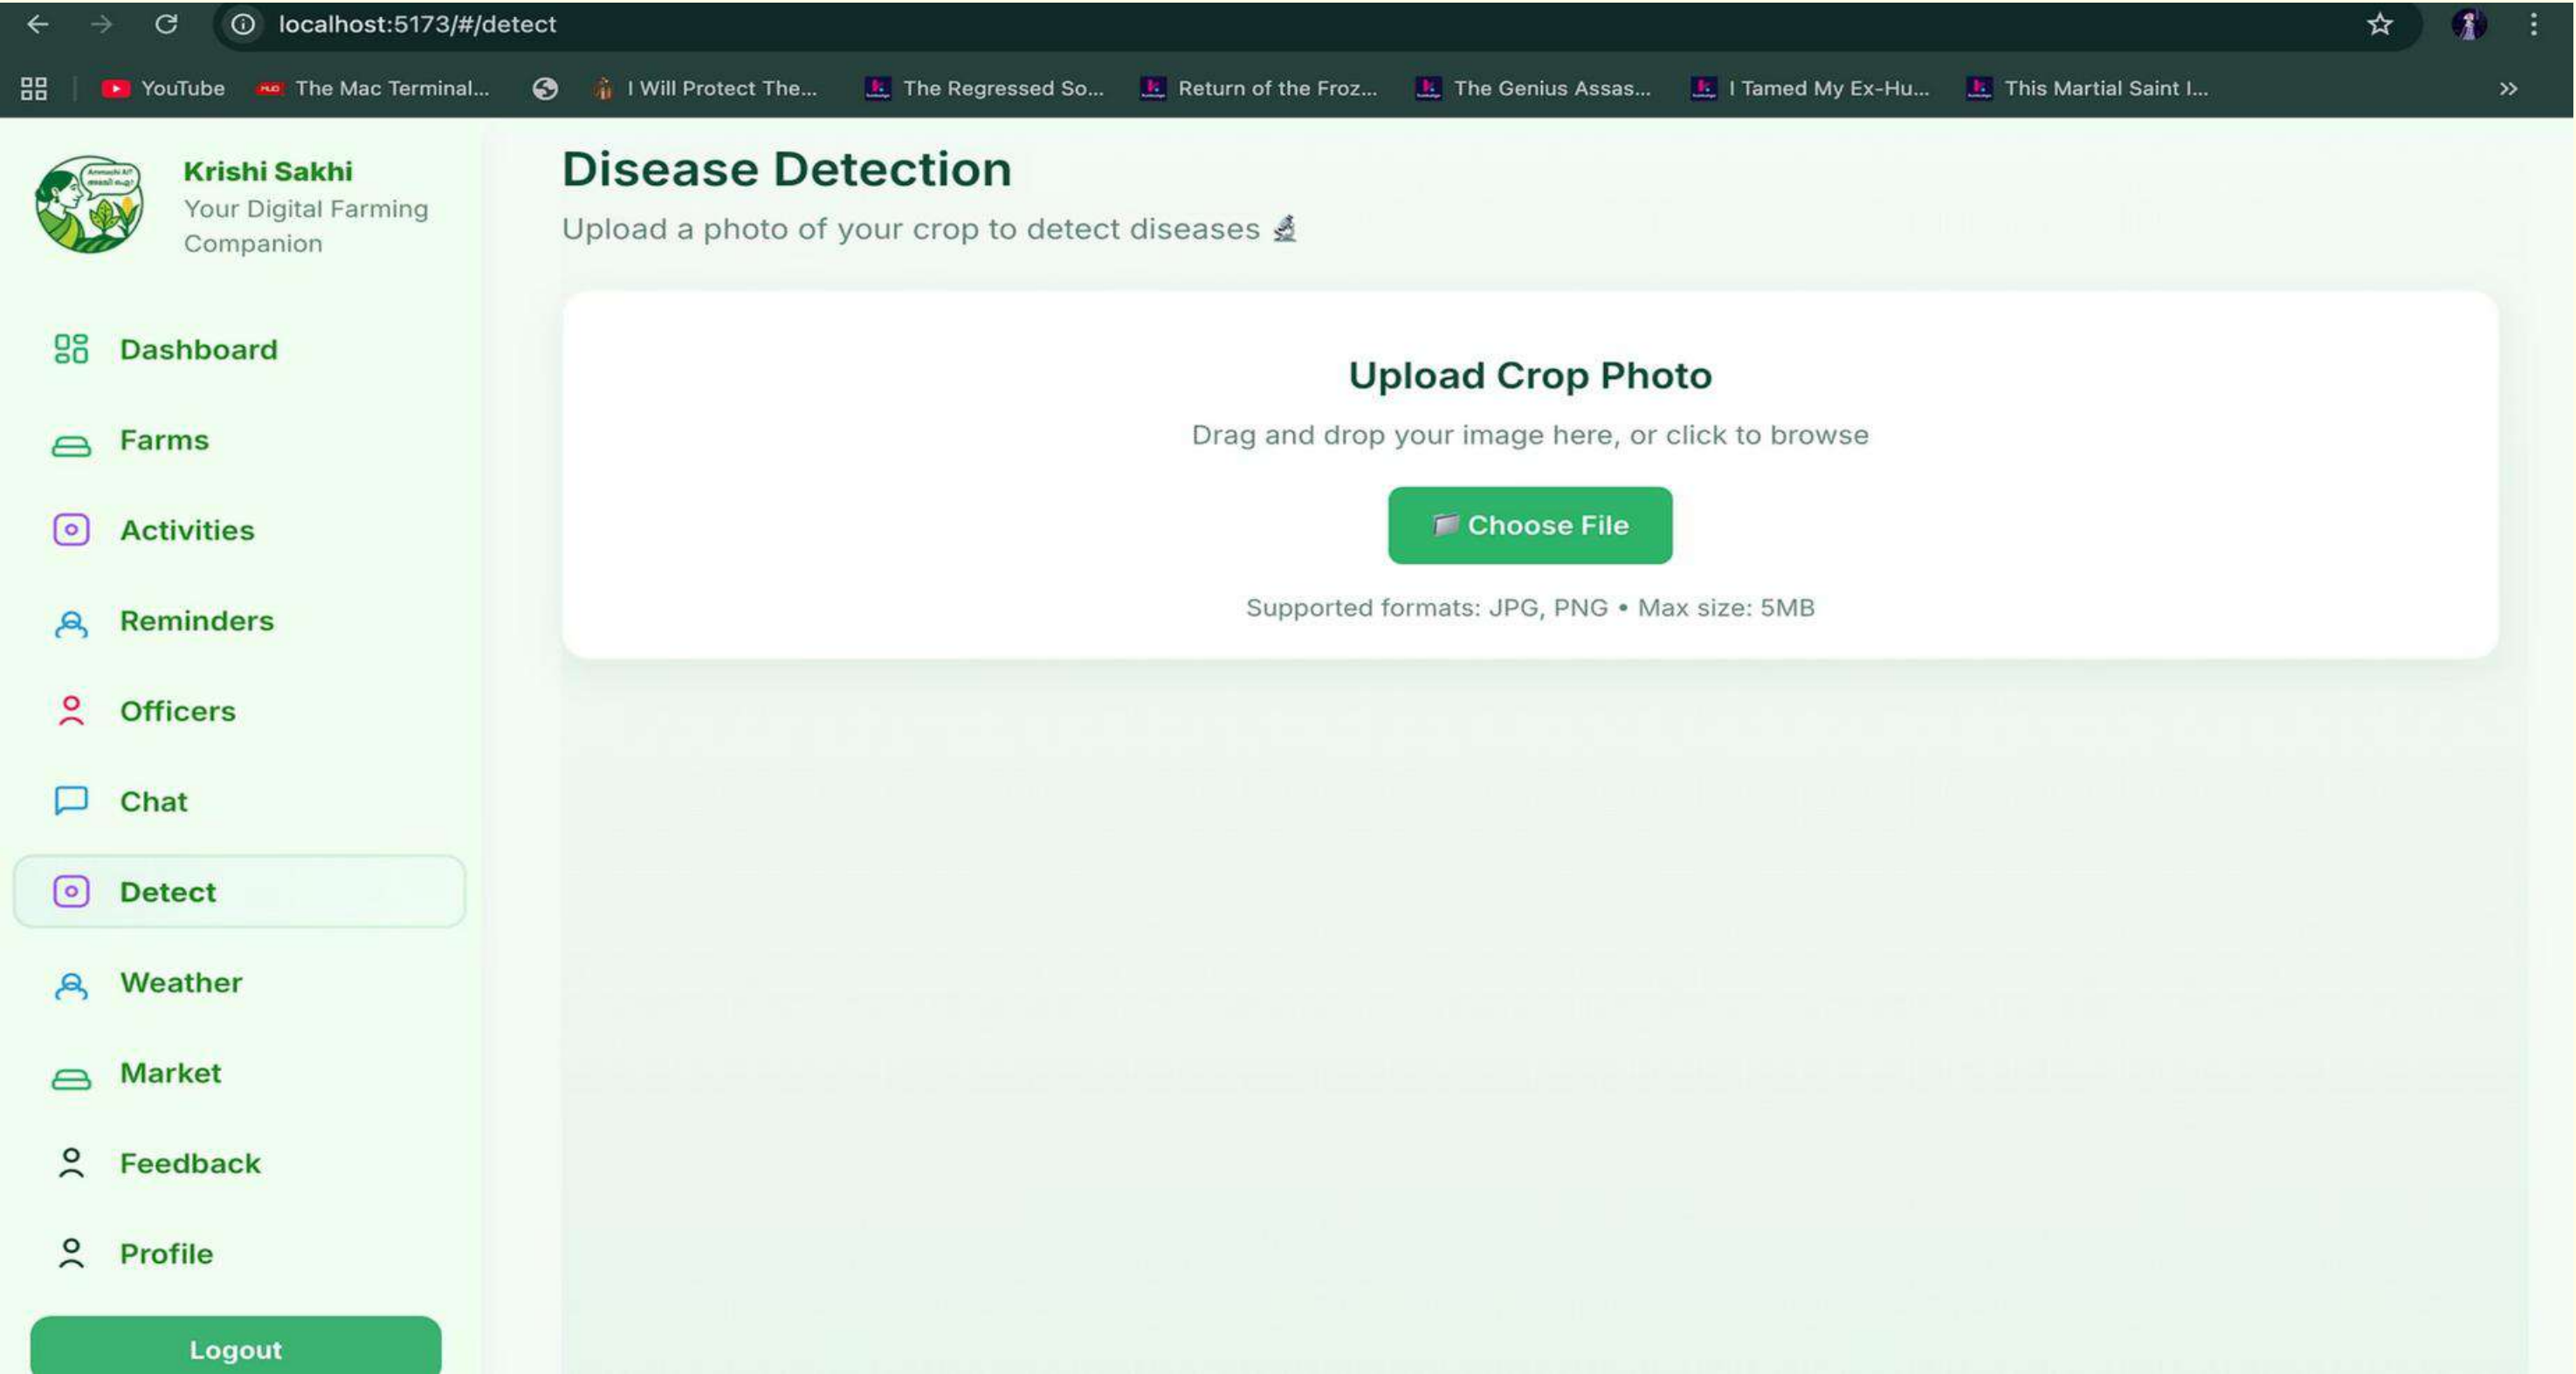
localhost:5173/#/detect

YouTube The Mac Terminal... I Will Protect The... The Regressed So... Return of the Froz... The Genius Assas... I Tamed My Ex-Hu... This Martial Saint I...

Krishi Sakhi
Your Digital Farming Companion

Dashboard
Farms
Activities
Reminders
Officers
Chat
Detect
Weather
Market
Feedback
Profile
Logout

Disease Detection
Upload a photo of your crop to detect diseases 🔬

Upload Crop Photo
Drag and drop your image here, or click to browse
📁 Choose File
Supported formats: JPG, PNG • Max size: 5MB